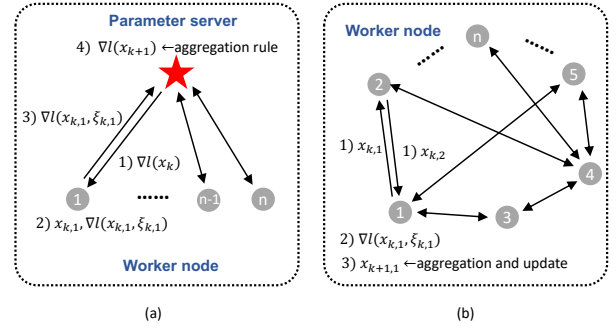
Parameter server

4) $\nabla l(x_{k+1})$ ←aggregation rule

3) $\nabla l(x_{k,1}, \xi_{k,1})$

1) $\nabla l(x_k)$

1

......

n-1

n

2) $x_{k,1}, \nabla l(x_{k,1}, \xi_{k,1})$

Worker node

(a)

Worker node

n

......

......

2

5

1) $x_{k,1}$

1) $x_{k,2}$

4

1

3

2) $\nabla l(x_{k,1}, \xi_{k,1})$

3) $x_{k+1,1}$ ←aggregation and update

(b)